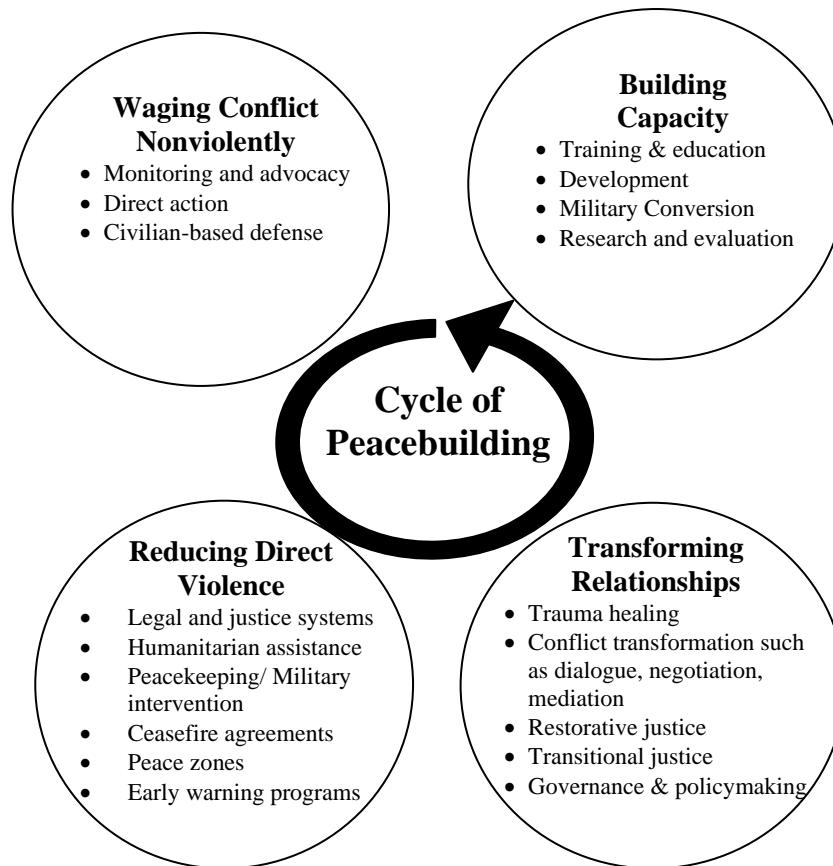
**Waging Conflict Nonviolently**
- Monitoring and advocacy
- Direct action
- Civilian-based defense

**Building Capacity**
- Training & education
- Development
- Military Conversion
- Research and evaluation

**Cycle of Peacebuilding**

**Reducing Direct Violence**
- Legal and justice systems
- Humanitarian assistance
- Peacekeeping/ Military intervention
- Ceasefire agreements
- Peace zones
- Early warning programs

**Transforming Relationships**
- Trauma healing
- Conflict transformation such as dialogue, negotiation, mediation
- Restorative justice
- Transitional justice
- Governance & policymaking